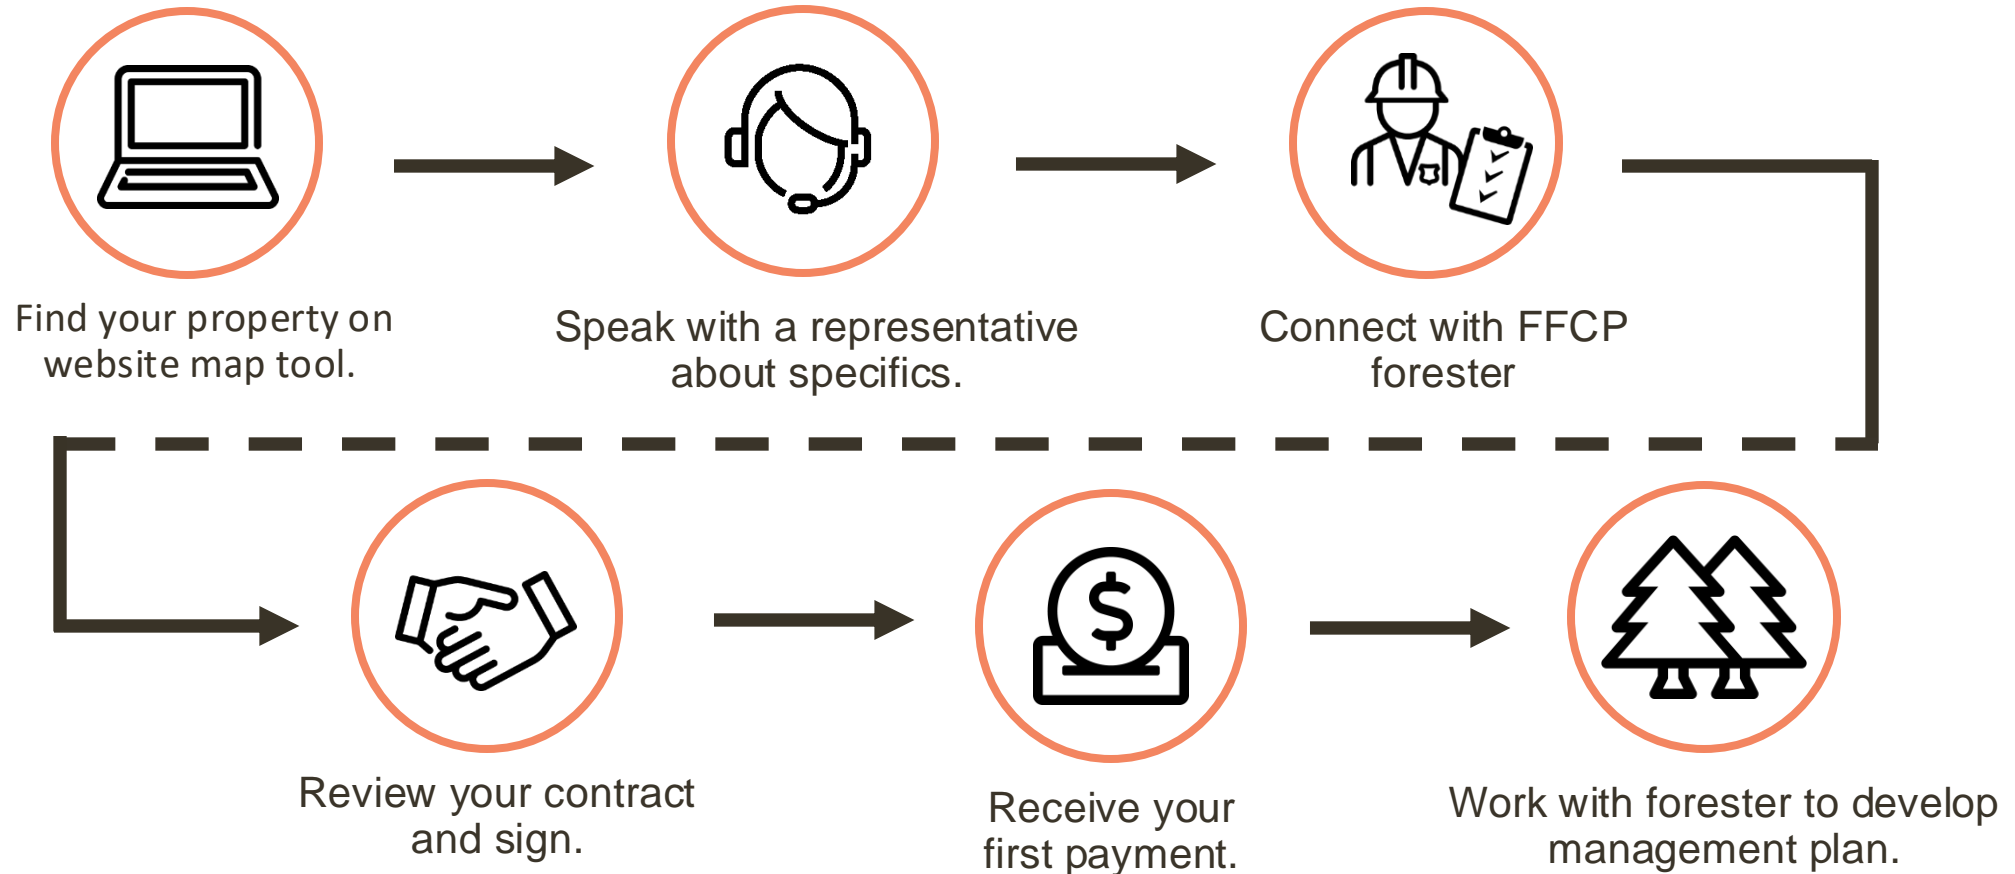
Find your property on website map tool.

Speak with a representative about specifics.

Connect with FFCP forester

Review your contract and sign.

Receive your first payment.

Work with forester to develop management plan.